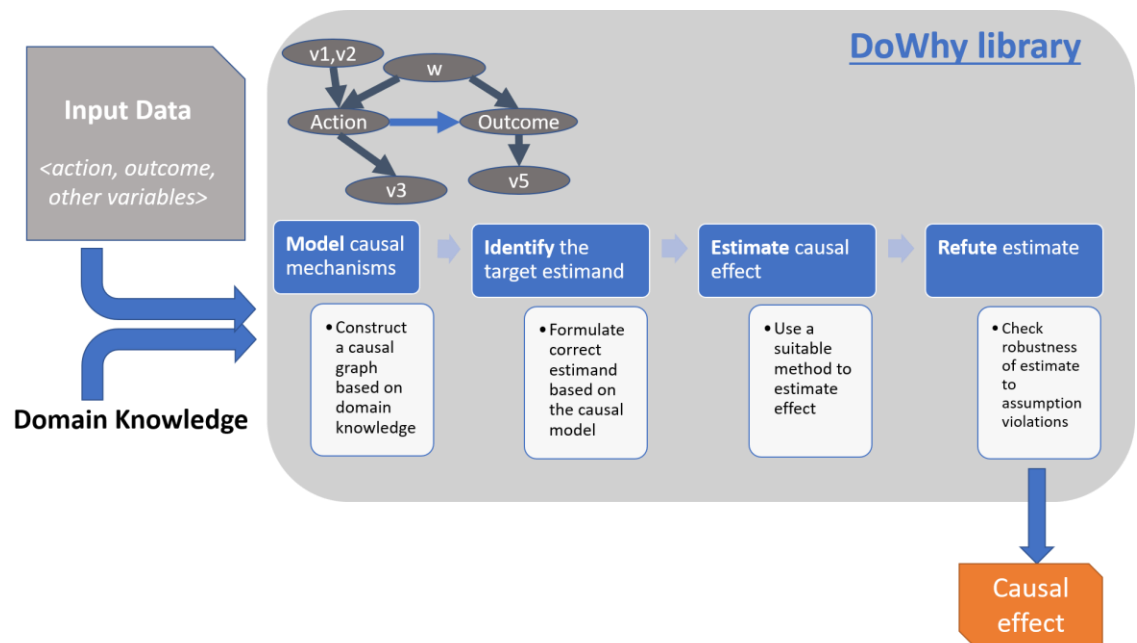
Input Data

<action, outcome, other variables>

Domain Knowledge

DoWhy library

v1,v2

w

Action

Outcome

v3

v5

Model causal mechanisms

• Construct a causal graph based on domain knowledge

Identify the target estimand

• Formulate correct estimand based on the causal model

Estimate causal effect

• Use a suitable method to estimate effect

Refute estimate

• Check robustness of estimate to assumption violations

Causal effect